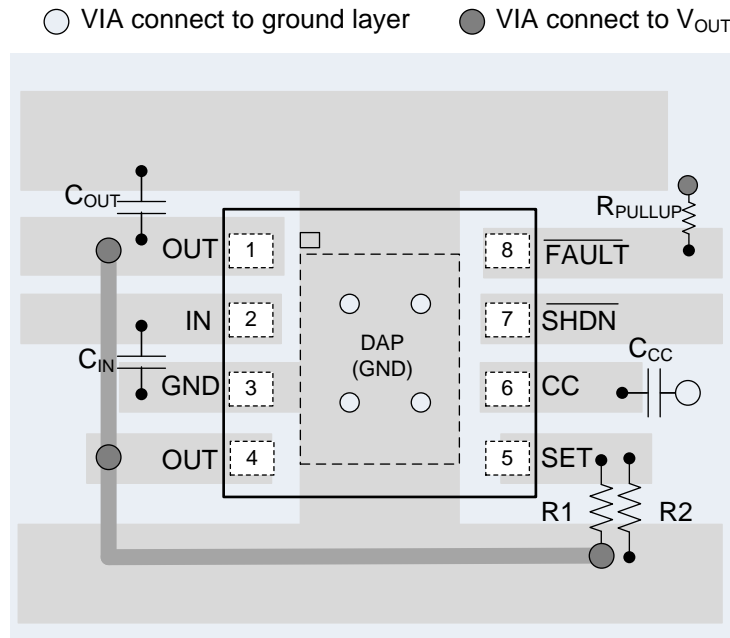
VIA connect to ground layer   VIA connect to $V_{OUT}$

$C_{OUT}$

$R_{PULLUP}$

OUT 1

8 $\overline{FAULT}$

IN 2

DAP (GND)

7 $\overline{SHDN}$

$C_{IN}$

$C_{CC}$

GND 3

6 CC

OUT 4

5 SET

R1

R2